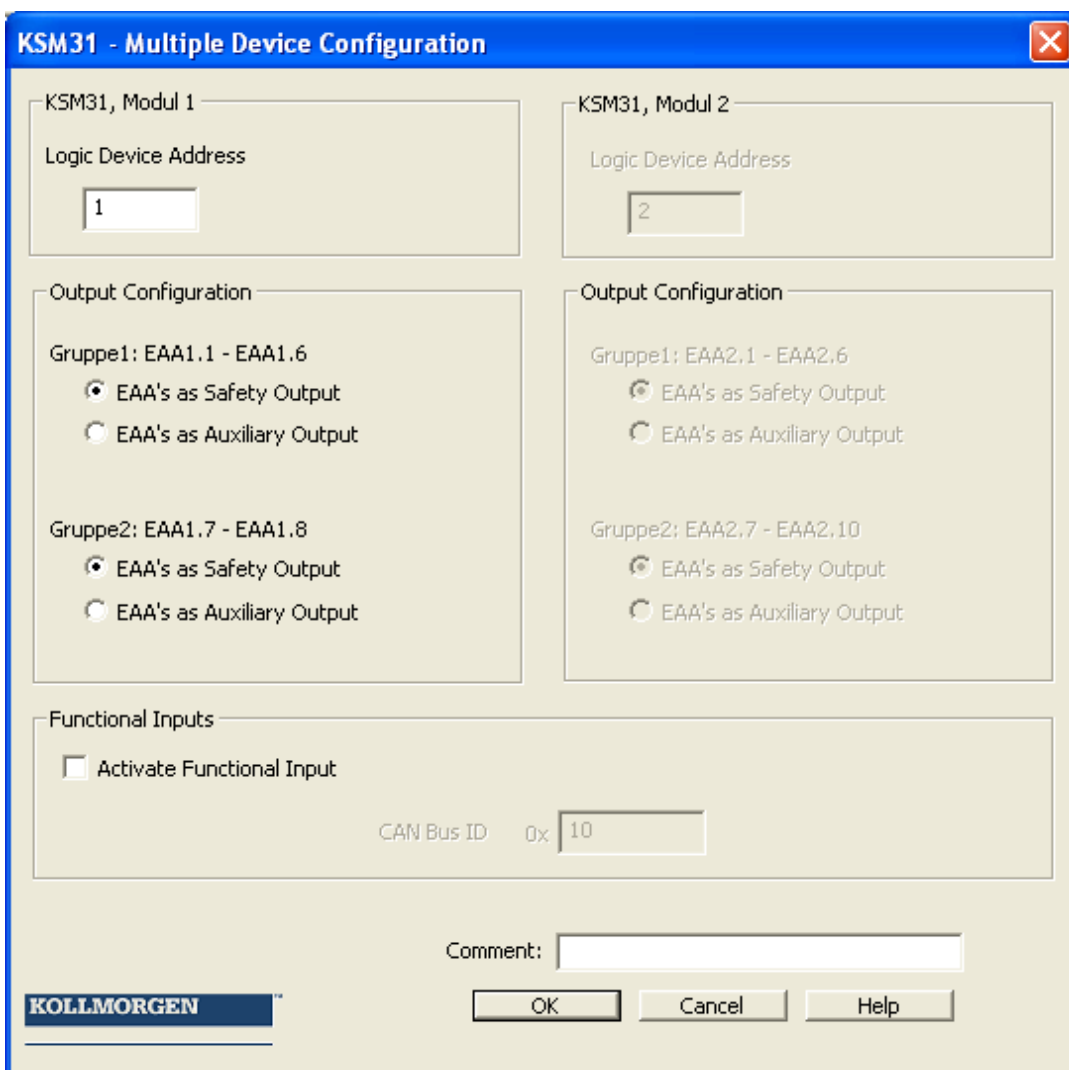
KSM31 - Multiple Device Configuration

KSM31, Modul 1

Logic Device Address

1

KSM31, Modul 2

Logic Device Address

2

Output Configuration

Gruppe1: EAA1.1 - EAA1.6

EAA's as Safety Output

EAA's as Auxiliary Output

Gruppe2: EAA1.7 - EAA1.8

EAA's as Safety Output

EAA's as Auxiliary Output

Output Configuration

Gruppe1: EAA2.1 - EAA2.6

EAA's as Safety Output

EAA's as Auxiliary Output

Gruppe2: EAA2.7 - EAA2.10

EAA's as Safety Output

EAA's as Auxiliary Output

Functional Inputs

Activate Functional Input

CAN Bus ID 0x 10

Comment:

KOLLMORGEN ™

OK Cancel Help